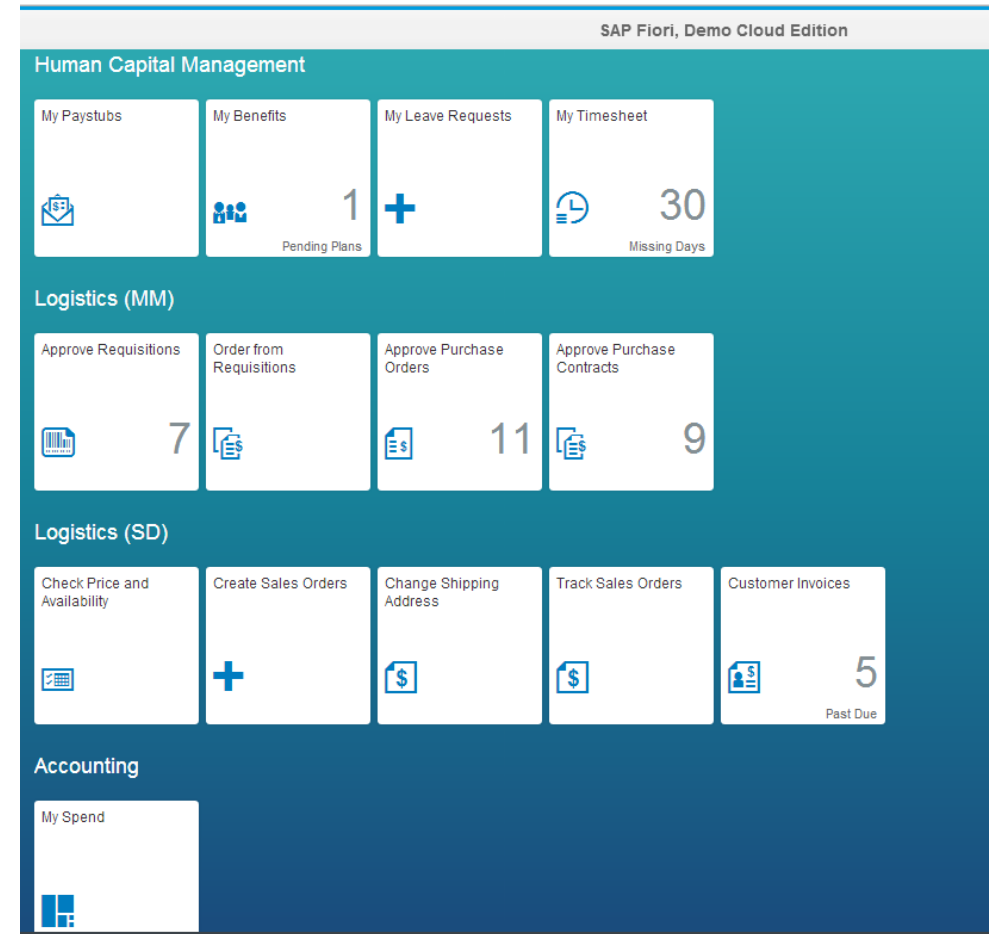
SAP Fiori, Demo Cloud Edition

Human Capital Management

My Paystubs

My Benefits
1
Pending Plans

My Leave Requests

My Timesheet
30
Missing Days

Logistics (MM)

Approve Requisitions
7

Order from Requisitions

Approve Purchase Orders
11

Approve Purchase Contracts
9

Logistics (SD)

Check Price and Availability

Create Sales Orders

Change Shipping Address

Track Sales Orders

Customer Invoices
5
Past Due

Accounting

My Spend